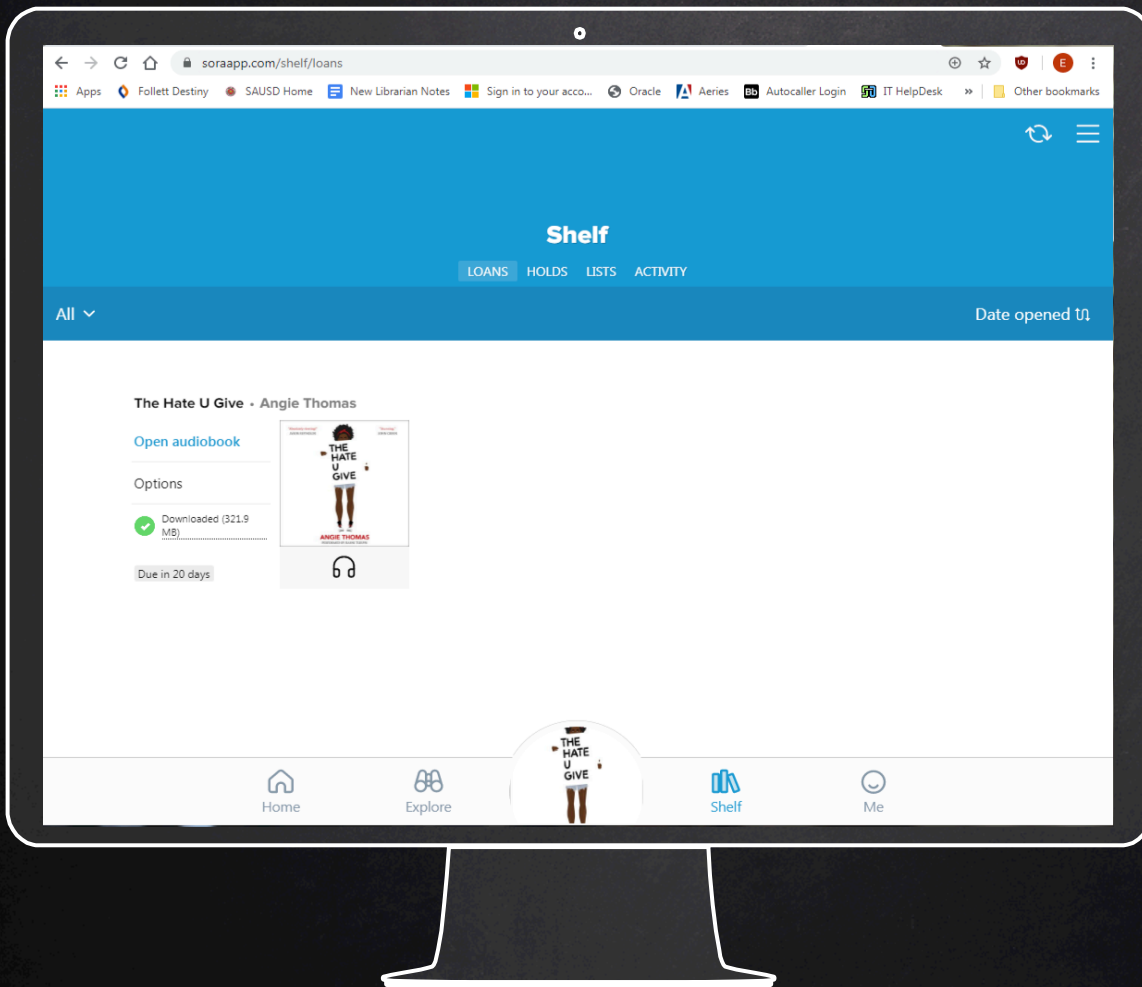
soraapp.com/shelf/loans

Apps Follett Destiny SAUSD Home New Librarian Notes Sign in to your acco... Oracle Aeries Autocaller Login IT HelpDesk » Other bookmarks

Shelf

LOANS HOLDS LISTS ACTIVITY

All

Date opened

The Hate U Give • Angie Thomas

Open audiobook

Options

Downloaded (321.9 MB)

Due in 20 days

THE HATE U GIVE

ANGIE THOMAS

Home Explore Shelf Me

THE HATE U GIVE